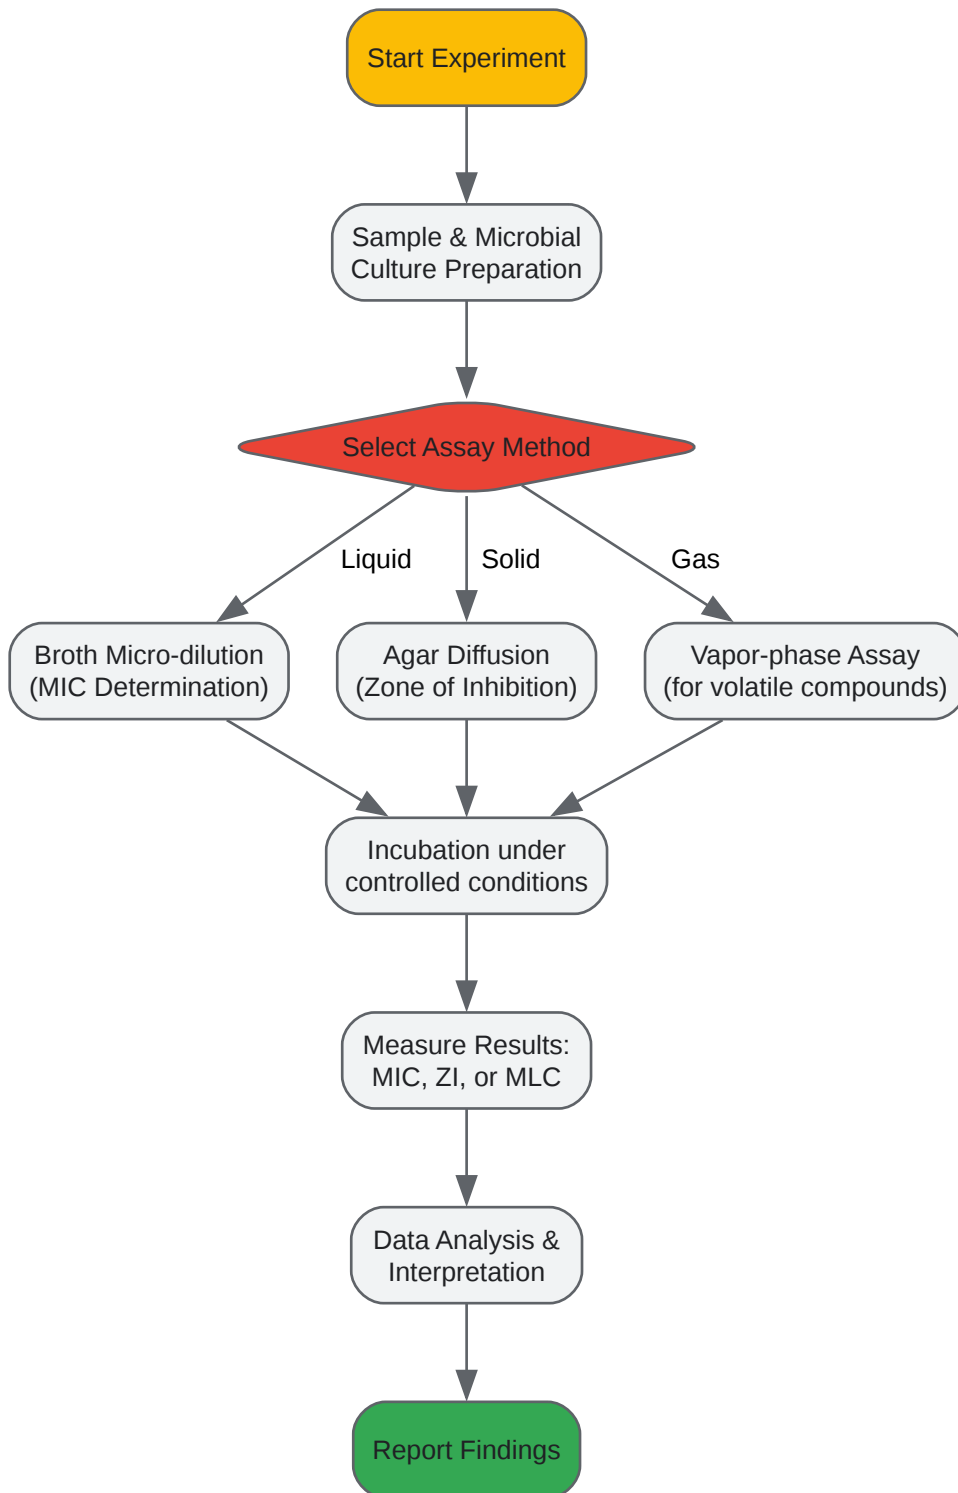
Start Experiment

Sample & Microbial Culture Preparation

Select Assay Method

Liquid

Solid

Gas

Broth Micro-dilution (MIC Determination)

Agar Diffusion (Zone of Inhibition)

Vapor-phase Assay (for volatile compounds)

Incubation under controlled conditions

Measure Results: MIC, ZI, or MLC

Data Analysis & Interpretation

Report Findings